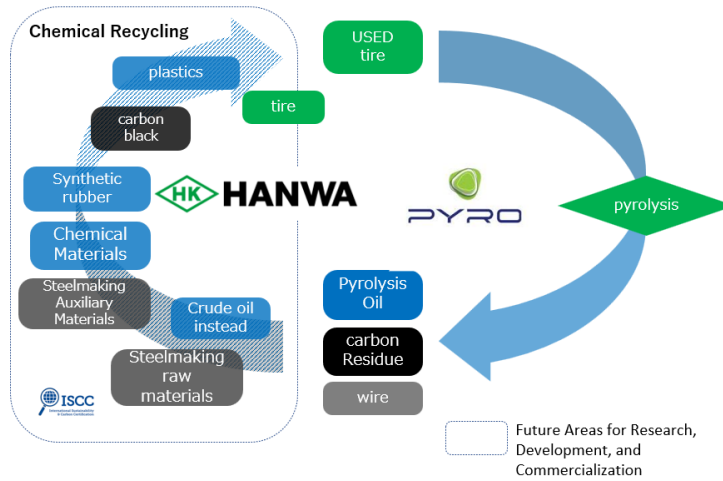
Chemical Recycling

plastics

tire

carbon black

Synthetic rubber

HK HANWA

Chemical Materials

Steelmaking Auxiliary Materials

Crude oil instead

Steelmaking raw materials

ISCC

USED tire

PYRO

pyrolysis

Pyrolysis Oil

carbon Residue

wire

Future Areas for Research, Development, and Commercialization